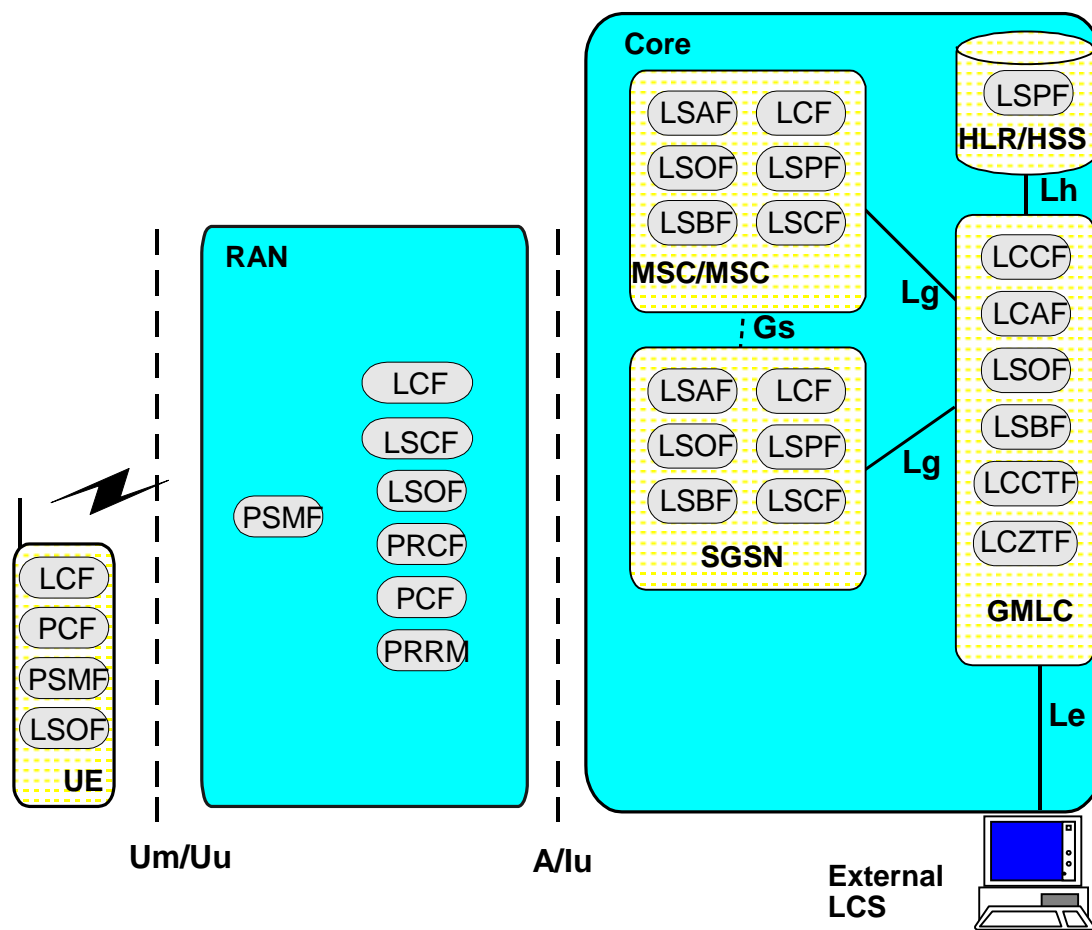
LCF
PCF
PSMF
LSOF
UE

RAN
PSMF
LCF
LSCF
LSOF
PRCF
PCF
PRRM

Um/Uu

A/Iu

Core
LSAF
LCF
LSOF
LSPF
LSBF
LSCF
MSC/MSC
Gs
LSAF
LCF
LSOF
LSPF
LSBF
LSCF
SGSN

LSPF
HLR/HSS
Lh
Lg
Lg
LCCF
LCAF
LSOF
LSBF
LCCTF
LCZTF
GMLC
Le

External LCS